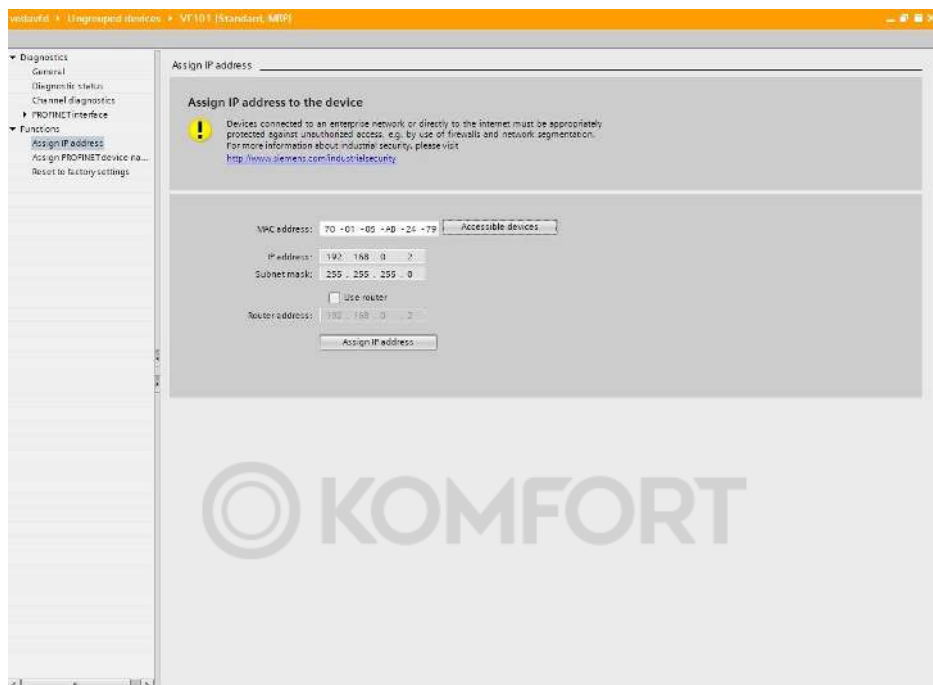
vestauful ▸ Ungrouped devices ▸ VF101 [Standard, MRP]

▾ Diagnostics
General
Diagnostic status
Channel diagnostics
▸ PROFINET interface
▾ Functions
Assign IP address
Assign PROFINET device na...
Reset to factory settings

Assign IP address

Assign IP address to the device

Devices connected to an enterprise network or directly to the internet must be appropriately protected against unauthorized access, e.g. by use of firewalls and network segmentation. For more information about industrial security, please visit
http://www.siemens.com/industrialsecurity

MAC address: 70 -01 -05 -A0 -24 -79 Accessible devices

IP address: 192 . 168 . 0 . 2
Subnet mask: 255 . 255 . 255 . 0

Use router

Router address: 192 . 168 . 0 . 2

Assign IP address

© KOMFORT